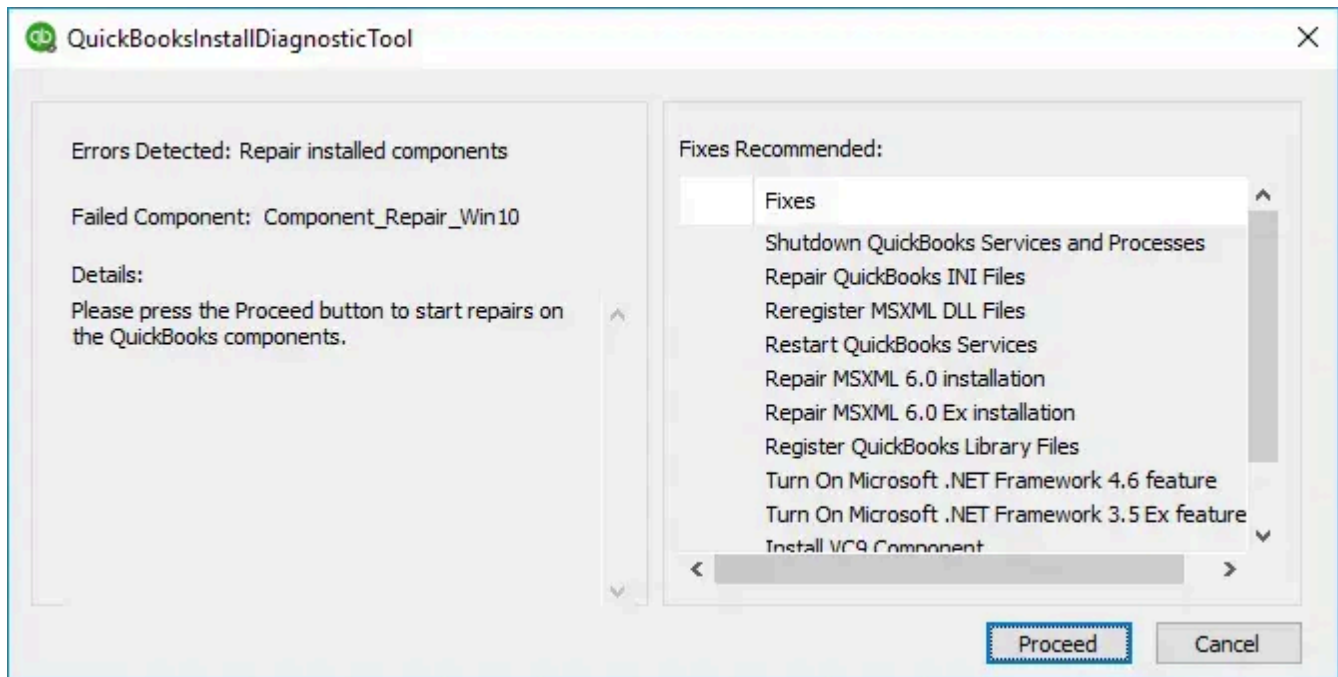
QuickBooksInstallDiagnosticTool

Errors Detected: Repair installed components

Failed Component: Component_Repair_Win10

Details:
Please press the Proceed button to start repairs on the QuickBooks components.

Fixes Recommended:

| | Fixes |
|---|---|
| | Shutdown QuickBooks Services and Processes |
| | Repair QuickBooks INI Files |
| | Reregister MSXML DLL Files |
| | Restart QuickBooks Services |
| | Repair MSXML 6.0 installation |
| | Repair MSXML 6.0 Ex installation |
| | Register QuickBooks Library Files |
| | Turn On Microsoft .NET Framework 4.6 feature |
| | Turn On Microsoft .NET Framework 3.5 Ex feature |
| | Install VC9 Component |

Proceed Cancel